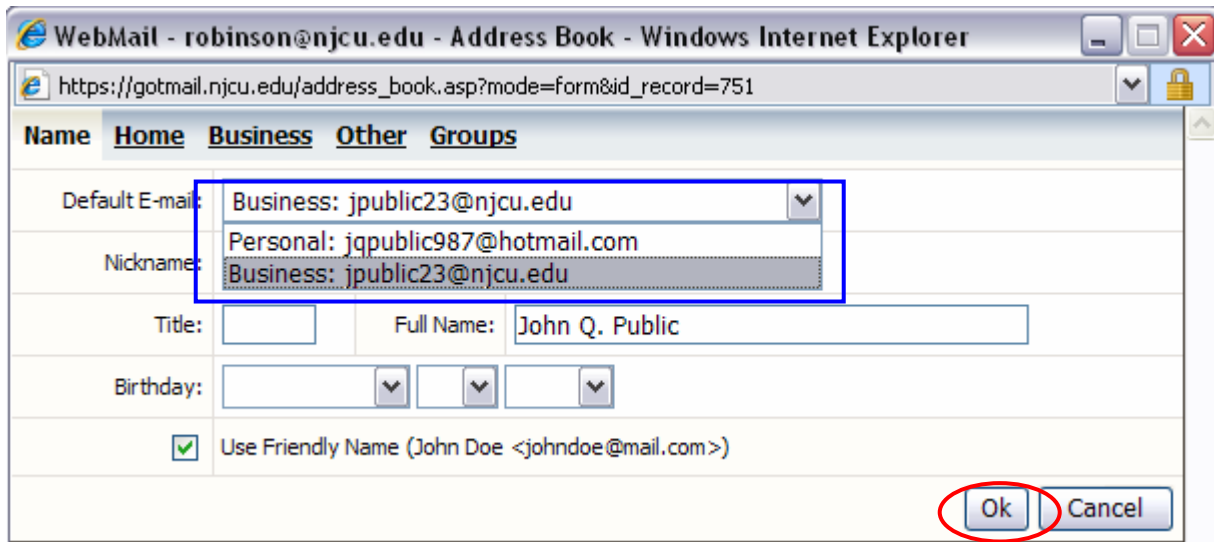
WebMail - robinson@njcu.edu - Address Book - Windows Internet Explorer

https://gotmail.njcu.edu/address_book.asp?mode=form&id_record=751

Name Home Business Other Groups

Default E-mail: Business: jpublic23@njcu.edu

Personal: jqpublic987@hotmail.com

Business: jpublic23@njcu.edu

Nickname:

Title:

Full Name: John Q. Public

Birthday:

Use Friendly Name (John Doe <johndoe@mail.com>)

Ok Cancel